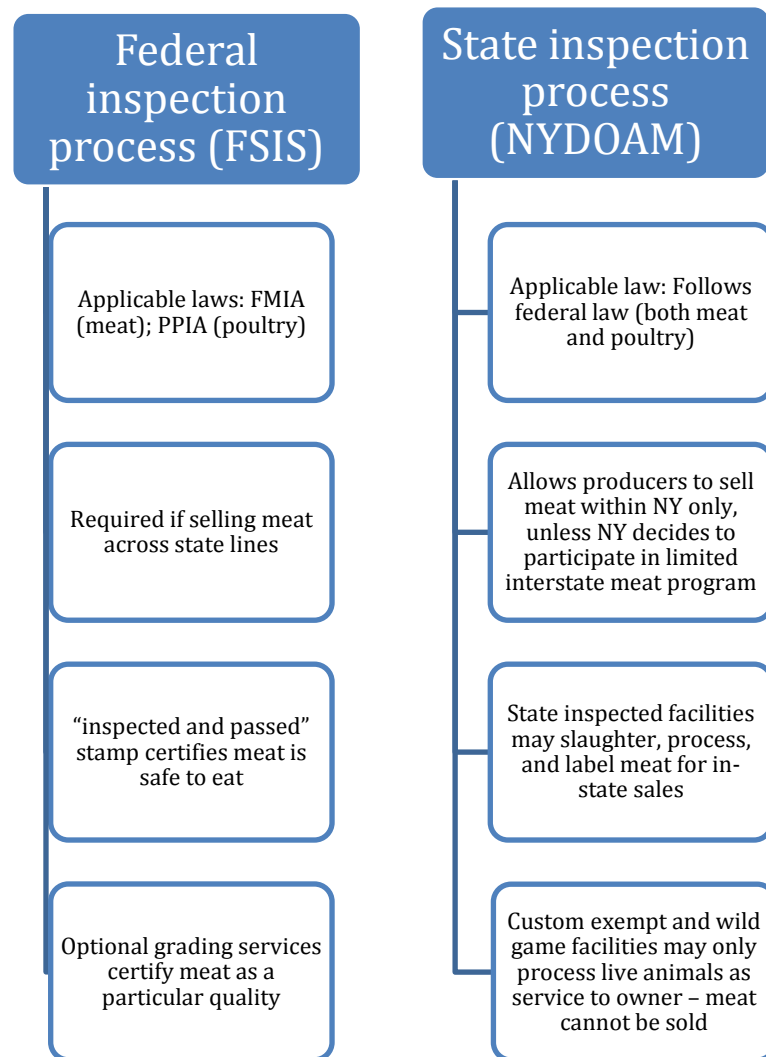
Federal inspection process (FSIS)

Applicable laws: FMIA (meat); PPIA (poultry)

Required if selling meat across state lines

“inspected and passed” stamp certifies meat is safe to eat

Optional grading services certify meat as a particular quality

State inspection process (NYDOAM)

Applicable law: Follows federal law (both meat and poultry)

Allows producers to sell meat within NY only, unless NY decides to participate in limited interstate meat program

State inspected facilities may slaughter, process, and label meat for in-state sales

Custom exempt and wild game facilities may only process live animals as service to owner – meat cannot be sold